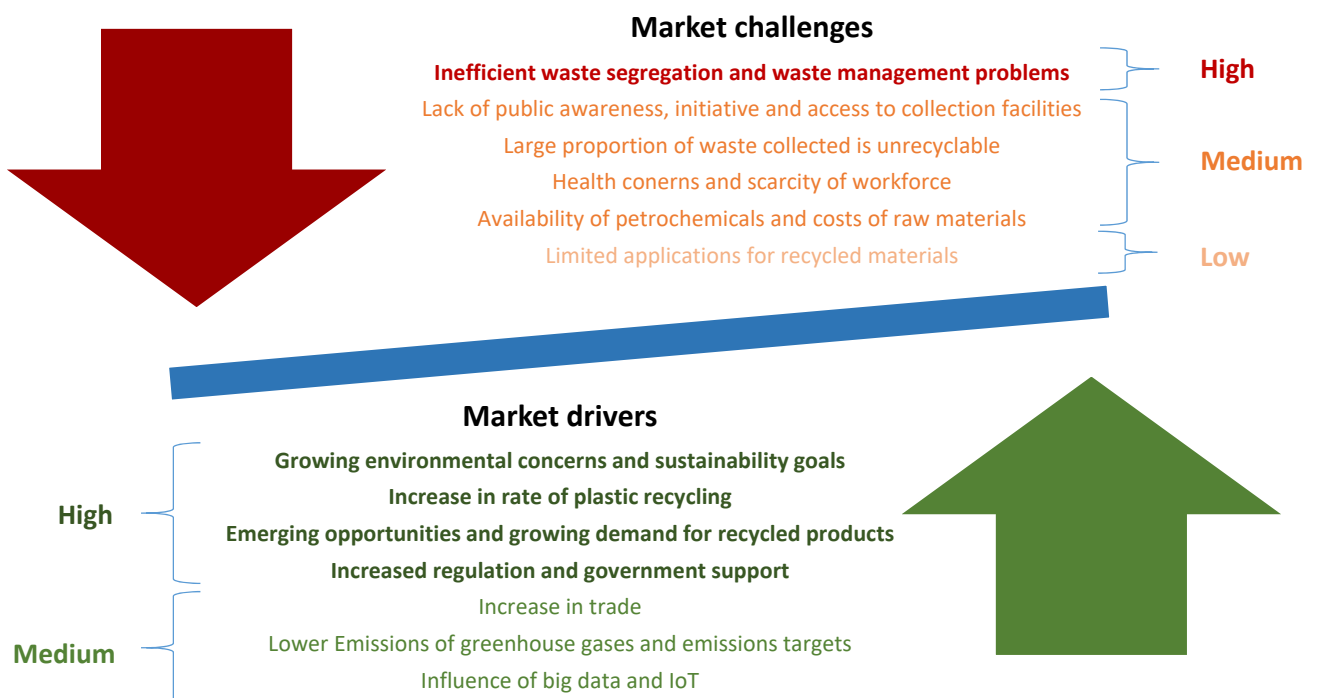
Market challenges

Inefficient waste segregation and waste management problems

High

Lack of public awareness, initiative and access to collection facilities

Large proportion of waste collected is unrecyclable

Health conerns and scarcity of workforce

Availability of petrochemicals and costs of raw materials

Medium

Limited applications for recycled materials

Low

Market drivers

High

Growing environmental concerns and sustainability goals

Increase in rate of plastic recycling

Emerging opportunities and growing demand for recycled products

Increased regulation and government support

Medium

Increase in trade

Lower Emissions of greenhouse gases and emissions targets

Influence of big data and IoT